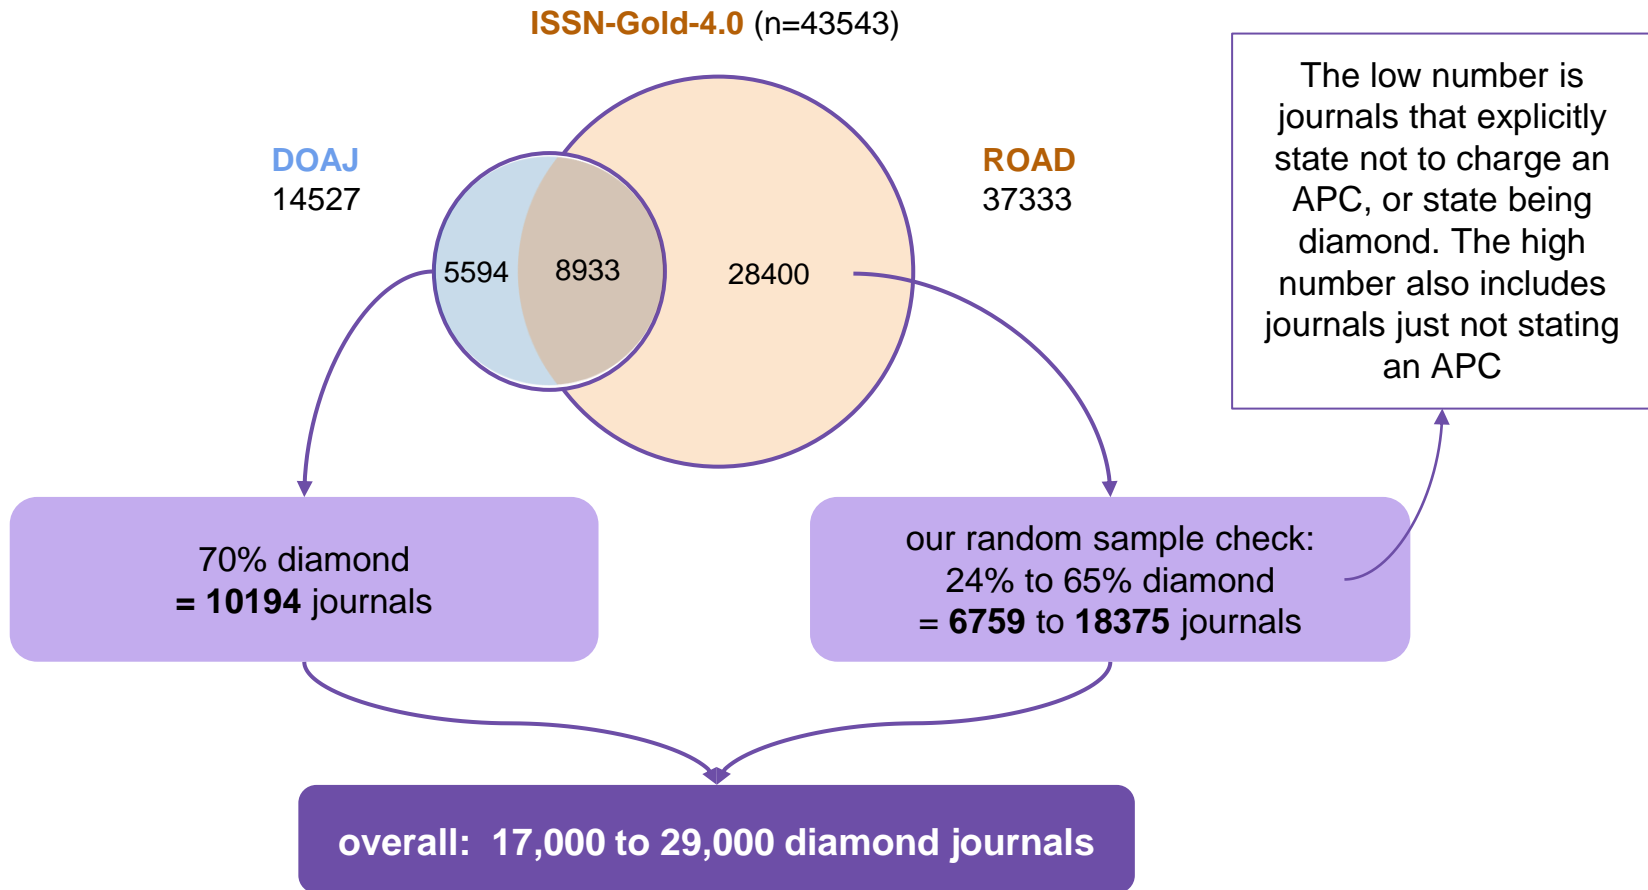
ISSN-Gold-4.0 (n=43543)

DOAJ
14527

ROAD
37333

5594

8933

28400

The low number is journals that explicitly state not to charge an APC, or state being diamond. The high number also includes journals just not stating an APC

70% diamond
= 10194 journals

our random sample check:
24% to 65% diamond
= 6759 to 18375 journals

overall: 17,000 to 29,000 diamond journals